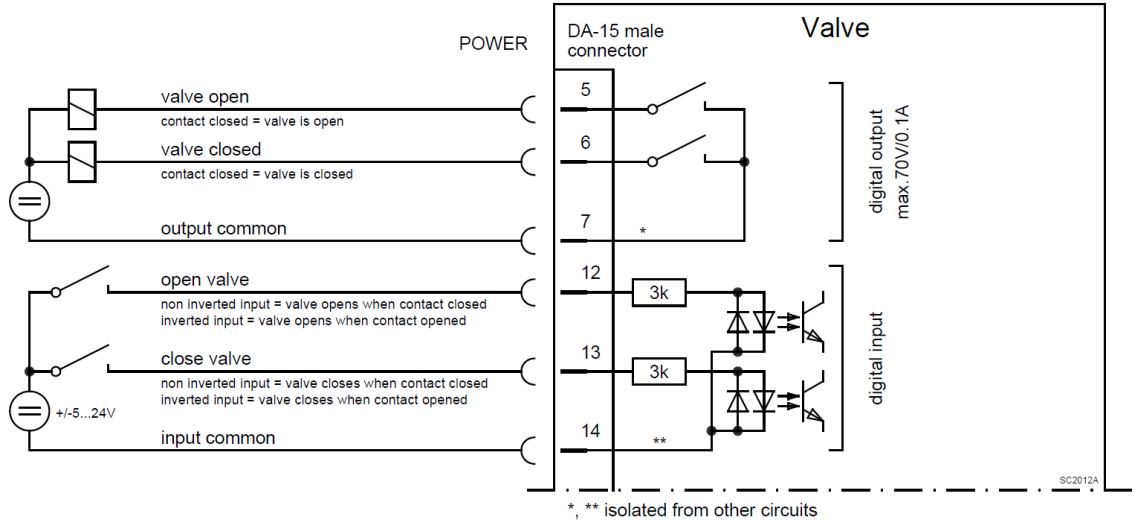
POWER

DA-15 male connector

Valve

valve open
contact closed = valve is open

valve closed
contact closed = valve is closed

output common

5

6

7

*

digital output
max.70V/0.1A

open valve
non inverted input = valve opens when contact closed
inverted input = valve opens when contact opened

close valve
non inverted input = valve closes when contact closed
inverted input = valve closes when contact opened

+/-5...24V

input common

12

3k

13

3k

14

**

digital input

SC2012A

*, ** isolated from other circuits